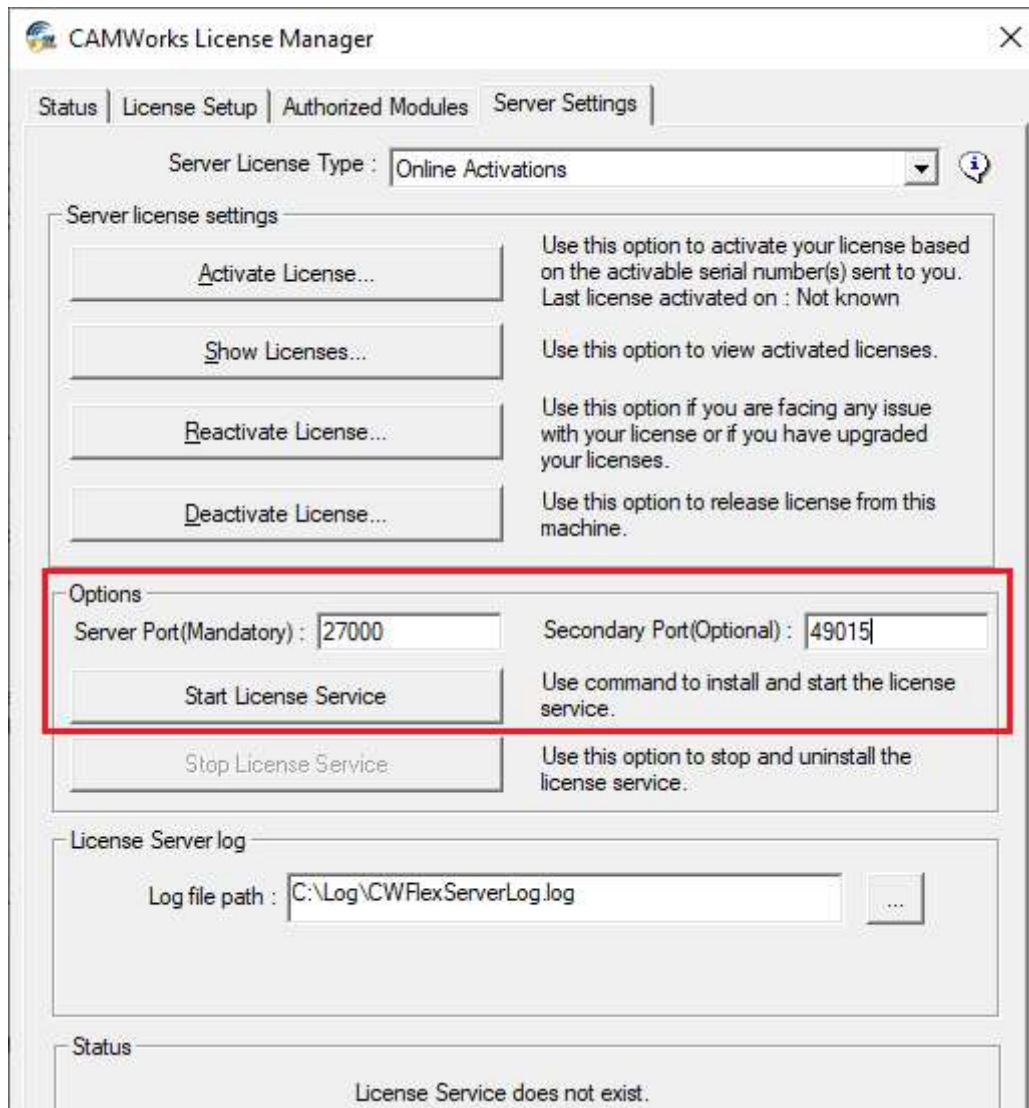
CAMWorks License Manager

×

Status | License Setup | Authorized Modules | Server Settings

Server License Type : Online Activations

Server license settings

Activate License...

Use this option to activate your license based on the activable serial number(s) sent to you. Last license activated on : Not known

Show Licenses...

Use this option to view activated licenses.

Reactivate License...

Use this option if you are facing any issue with your license or if you have upgraded your licenses.

Deactivate License...

Use this option to release license from this machine.

Options

Server Port(Mandatory) : 27000

Secondary Port(Optional) : 49015

Start License Service

Use command to install and start the license service.

Stop License Service

Use this option to stop and uninstall the license service.

License Server log

Log file path : C:\Log\CWFlexServerLog.log

...

Status

License Service does not exist.